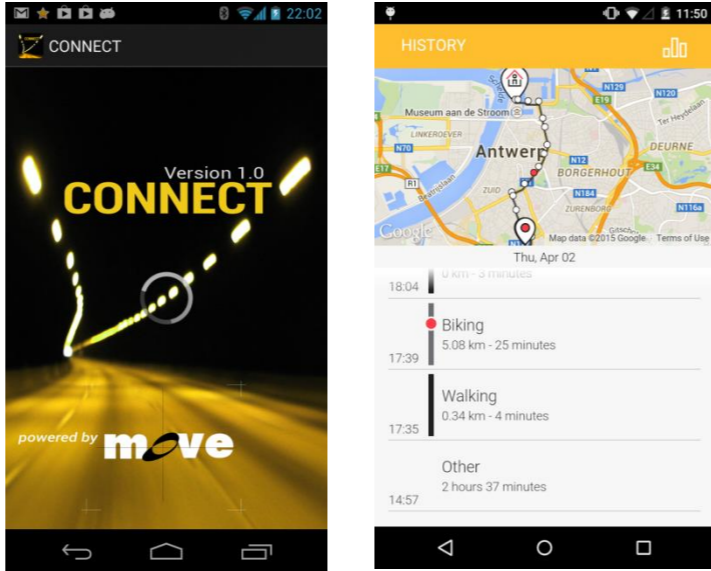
22:02

CONNECT

Version 1.0
CONNECT

powered by move

11:50

HISTORY

Museum aan de Stroom
LINKEROEVER
N70
Antwerp
N12
BORGERHOUT
DEURNE
N184
ZUID
R1
ZURENBORG
N116a
N129
N120
E19
Ter Heydelaan
Google
Map data ©2015 Google Terms of Use

Thu, Apr 02

18:04
0 km - 3 minutes

17:39
Biking
5.08 km - 25 minutes

17:35
Walking
0.34 km - 4 minutes

14:57
Other
2 hours 37 minutes